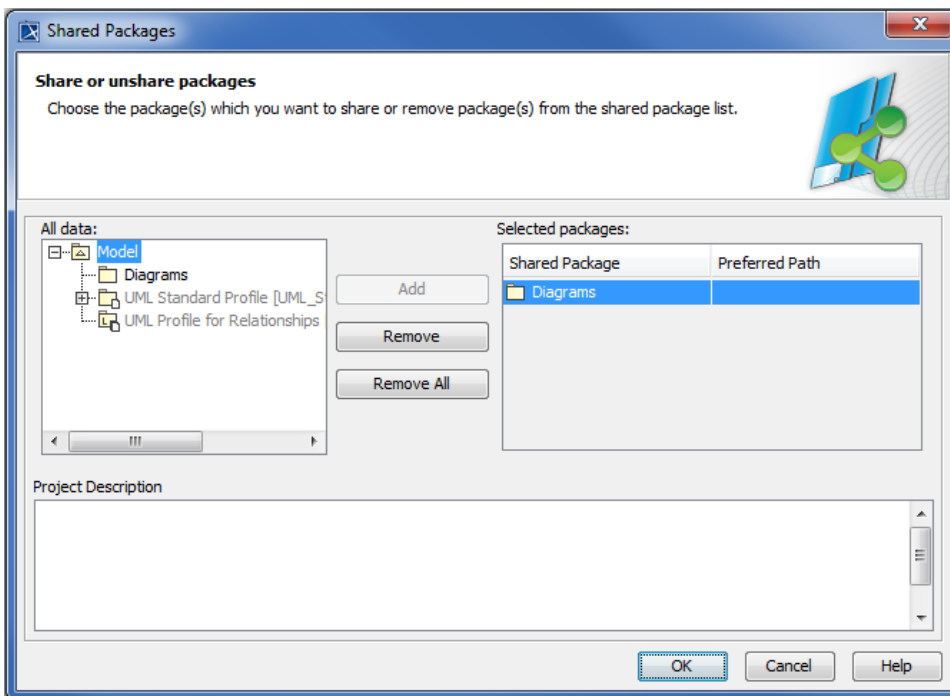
Shared Packages

Share or unshare packages

Choose the package(s) which you want to share or remove package(s) from the shared package list.

All data:

Model
Diagrams
UML Standard Profile [UML_S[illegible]
UML Profile for Relationships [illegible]

Add

Remove

Remove All

Selected packages:

| Shared Package | Preferred Path |
|---|---|
| Diagrams | |

Project Description

OK Cancel Help